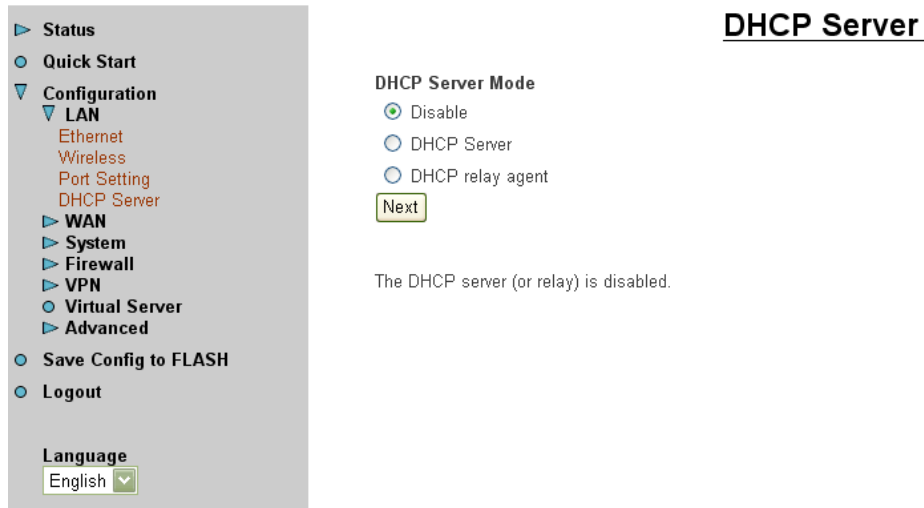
Status
Quick Start
Configuration
LAN
Ethernet
Wireless
Port Setting
DHCP Server
WAN
System
Firewall
VPN
Virtual Server
Advanced
Save Config to FLASH
Logout

Language
English

DHCP Server

DHCP Server Mode
Disable
DHCP Server
DHCP relay agent
Next

The DHCP server (or relay) is disabled.